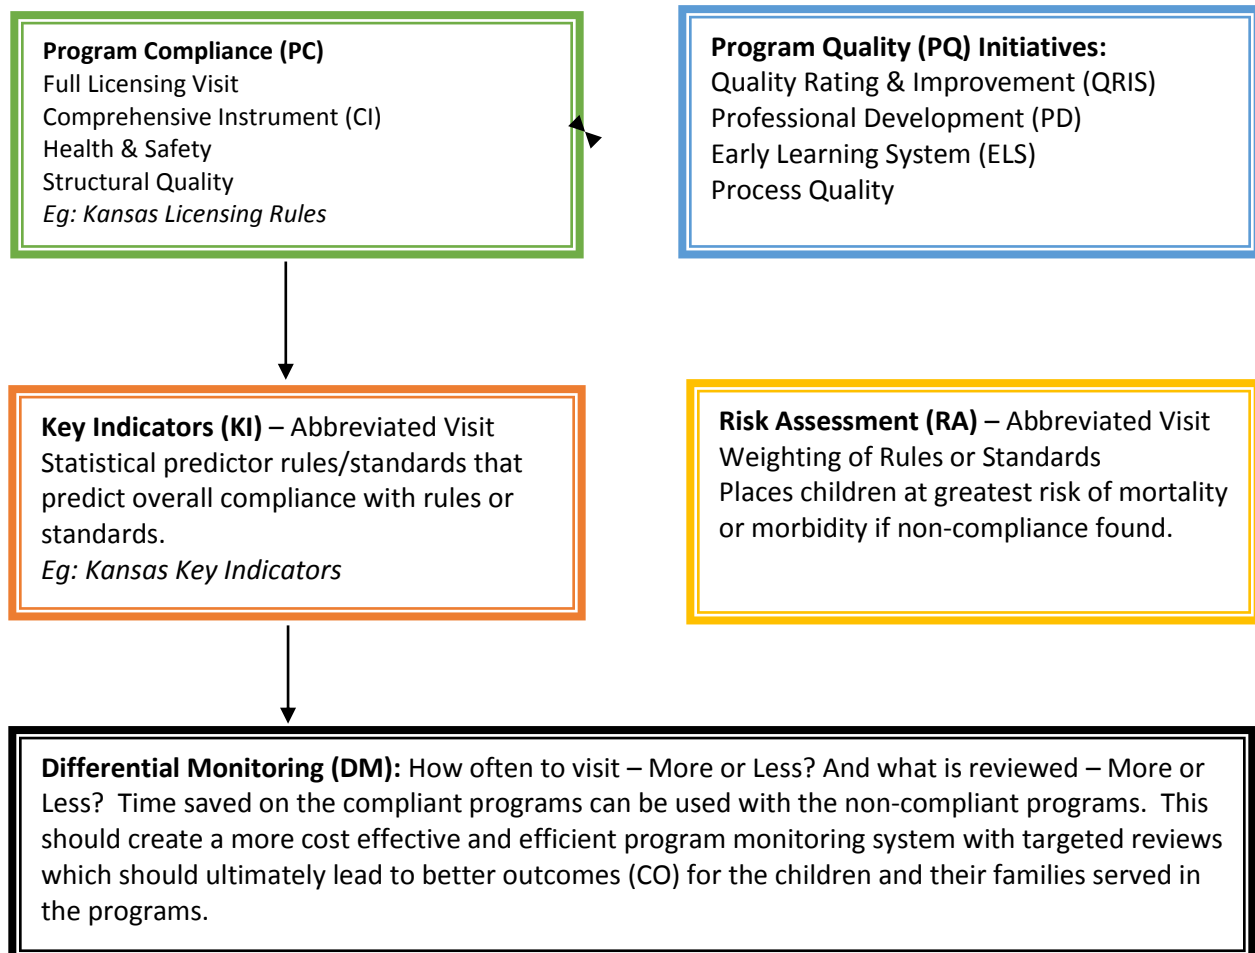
**Program Compliance (PC)**
Full Licensing Visit
Comprehensive Instrument (CI)
Health & Safety
Structural Quality
*Eg: Kansas Licensing Rules*

**Program Quality (PQ) Initiatives:**
Quality Rating & Improvement (QRIS)
Professional Development (PD)
Early Learning System (ELS)
Process Quality

**Key Indicators (KI)** – Abbreviated Visit
Statistical predictor rules/standards that predict overall compliance with rules or standards.
*Eg: Kansas Key Indicators*

**Risk Assessment (RA)** – Abbreviated Visit
Weighting of Rules or Standards
Places children at greatest risk of mortality or morbidity if non-compliance found.

**Differential Monitoring (DM):** How often to visit – More or Less? And what is reviewed – More or Less? Time saved on the compliant programs can be used with the non-compliant programs. This should create a more cost effective and efficient program monitoring system with targeted reviews which should ultimately lead to better outcomes (CO) for the children and their families served in the programs.